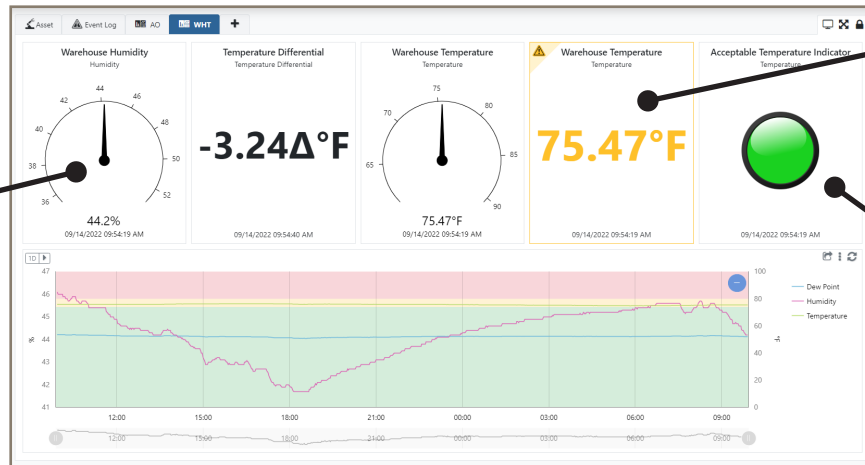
Asset Event Log AO WHT +

Warehouse Humidity
Humidity
36 38 40 42 44 46 48 50 52
44.2%
09/14/2022 09:54:19 AM

Temperature Differential
Temperature Differential
-3.24Δ°F
09/14/2022 09:54:40 AM

Warehouse Temperature
Temperature
65 70 75 80 85 90
75.47°F
09/14/2022 09:54:19 AM

Warehouse Temperature
Temperature
75.47°F
09/14/2022 09:54:19 AM

Acceptable Temperature Indicator
Temperature
09/14/2022 09:54:19 AM

1D

47 46 45 44 43 42 41
%
100 80 60 40 20 0
°F
12:00 15:00 18:00 21:00 00:00 03:00 06:00 09:00

Dew Point
Humidity
Temperature

12:00 15:00 18:00 21:00 00:00 03:00 06:00 09:00